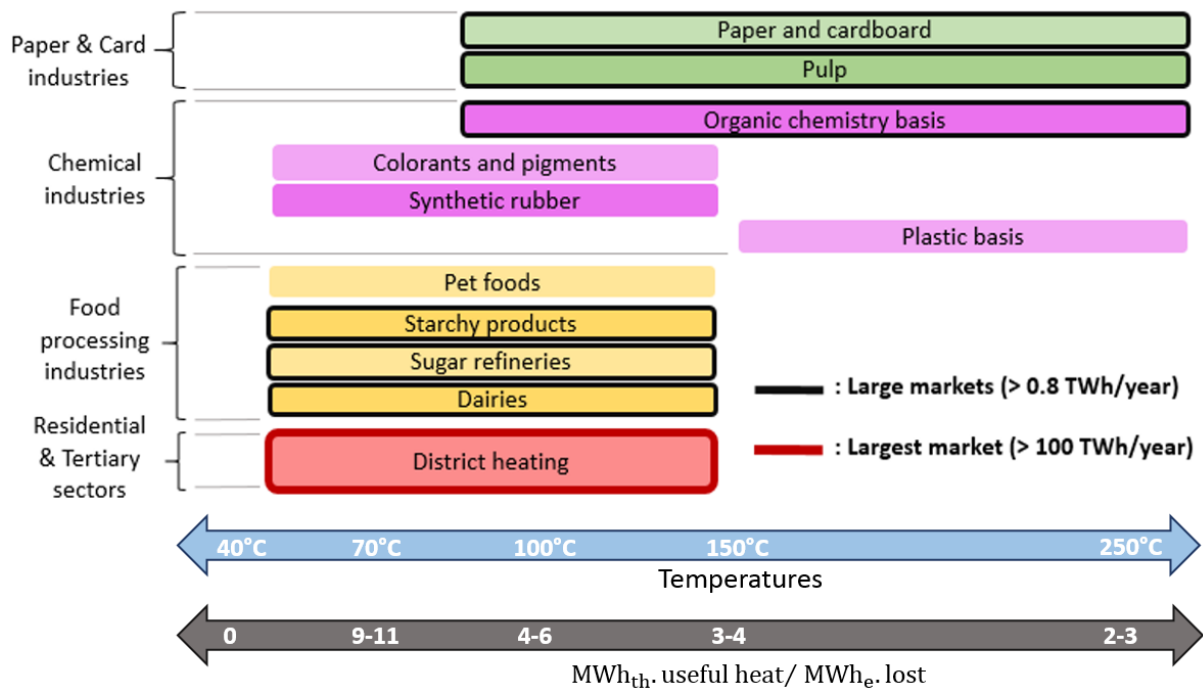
Paper & Card industries

Paper and cardboard

Pulp

Chemical industries

Organic chemistry basis

Colorants and pigments

Synthetic rubber

Plastic basis

Food processing industries

Pet foods

Starchy products

Sugar refineries

Dairies

Residential & Tertiary sectors

District heating

: Large markets (> 0.8 TWh/year)

: Largest market (> 100 TWh/year)

40°C 70°C 100°C 150°C 250°C

Temperatures

0 9-11 4-6 3-4 2-3

$MWh_{th}$. useful heat/ $MWh_{e}$. lost